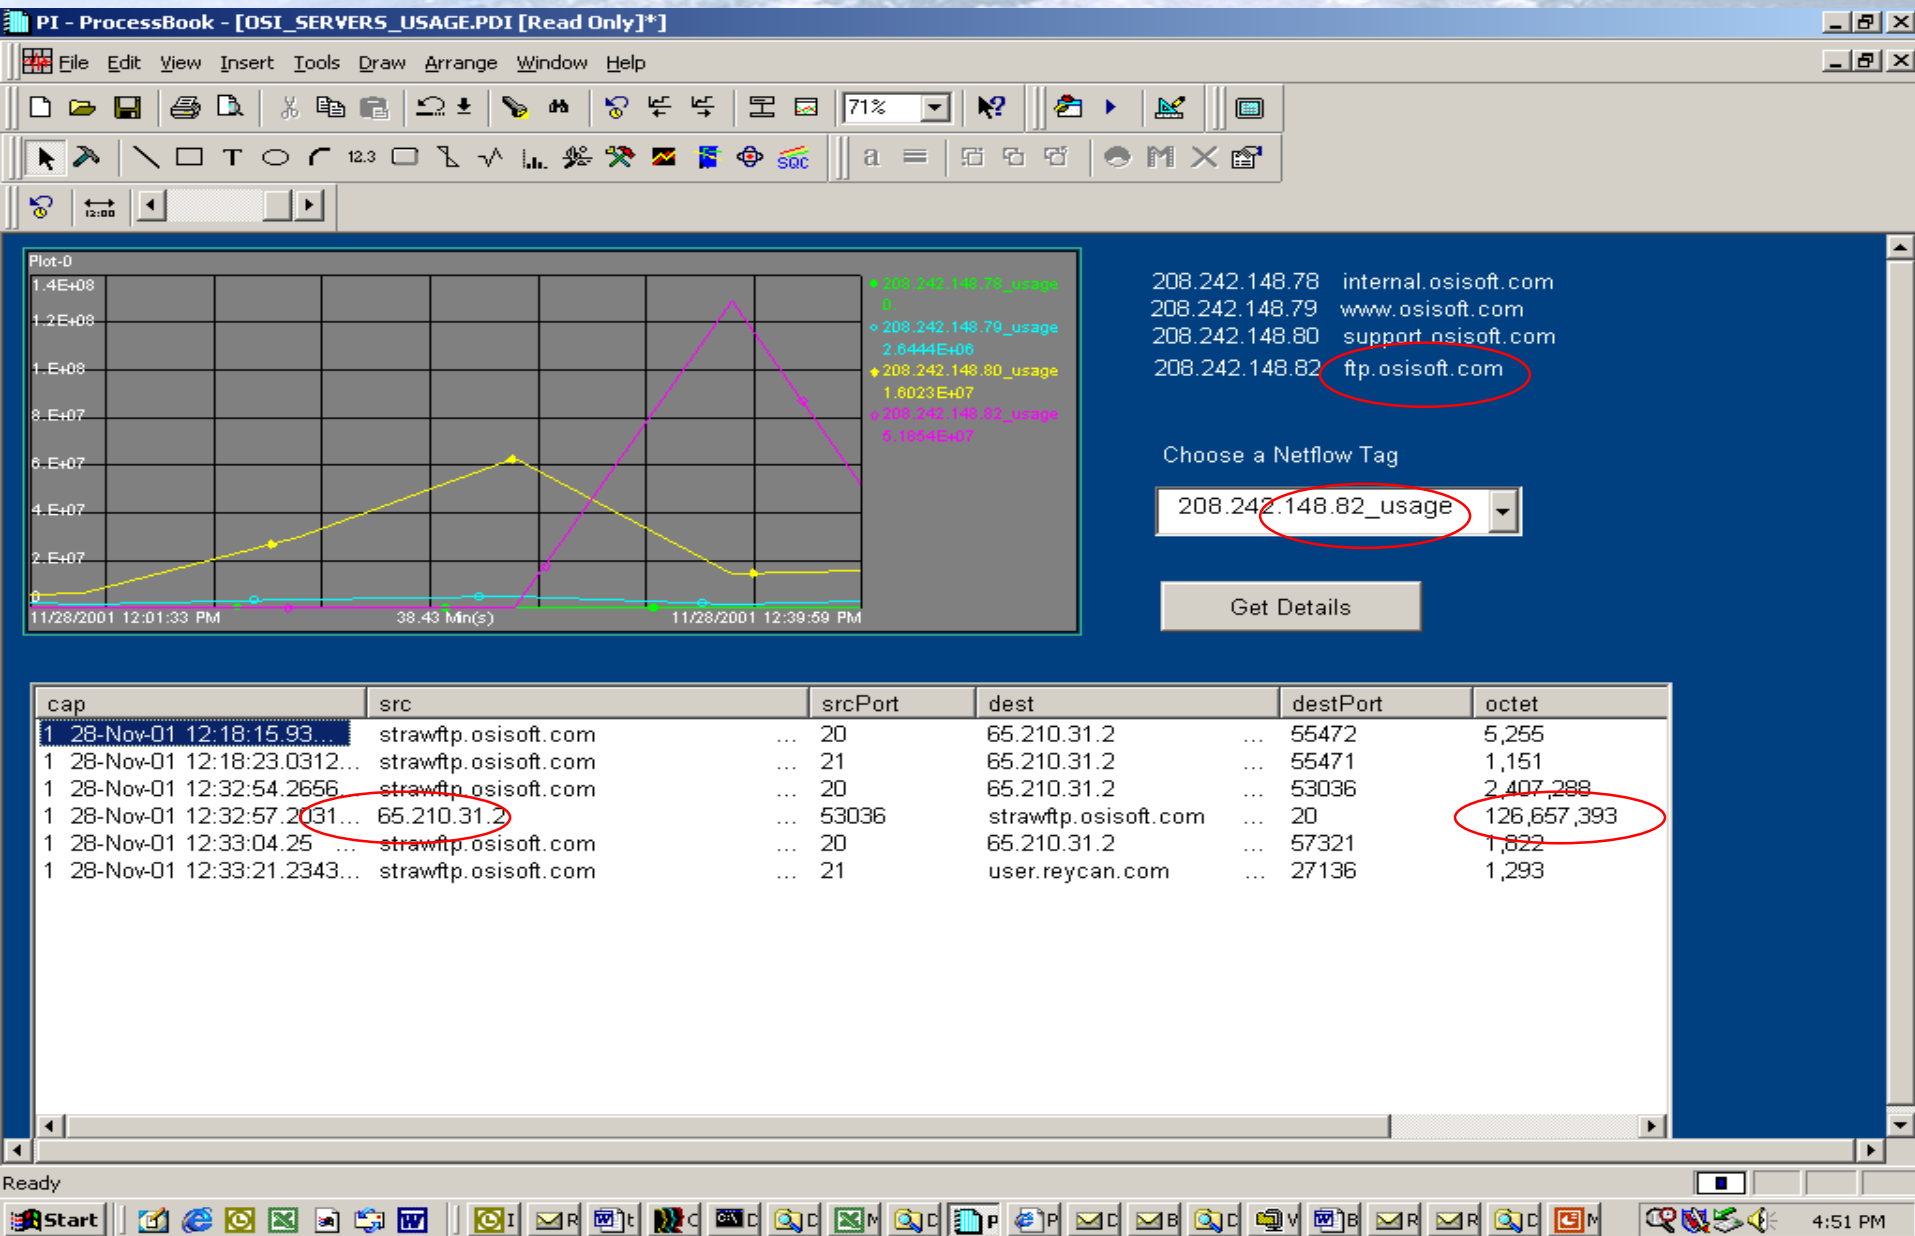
PI - ProcessBook - [OSI_SERVERS_USAGE.PDI [Read Only]*]

File Edit View Insert Tools Draw Arrange Window Help

71%

12.3 SQC a

12:00

Plot-0
1.4E+08
1.2E+08
1.E+08
8.E+07
6.E+07
4.E+07
2.E+07
0
11/28/2001 12:01:33 PM 38.43 Min(s) 11/28/2001 12:39:59 PM

208.242.148.78_usage
0
208.242.148.79_usage
2.6444E+06
208.242.148.80_usage
1.6023E+07
208.242.148.82_usage
5.1864E+07

208.242.148.78 internal.osisoft.com
208.242.148.79 www.osisoft.com
208.242.148.80 support.osisoft.com
208.242.148.82 ftp.osisoft.com

Choose a Netflow Tag

208.242.148.82_usage

Get Details

| cap | src | | srcPort | dest | | destPort | octet |
|---|---|---|---|---|---|---|---|
| 1 28-Nov-01 12:18:15.93... | strawftp.osisoft.com | ... | 20 | 65.210.31.2 | ... | 55472 | 5,255 |
| 1 28-Nov-01 12:18:23.0312... | strawftp.osisoft.com | ... | 21 | 65.210.31.2 | ... | 55471 | 1,151 |
| 1 28-Nov-01 12:32:54.2656... | strawftp.osisoft.com | ... | 20 | 65.210.31.2 | ... | 53036 | 2,407,288 |
| 1 28-Nov-01 12:32:57.2031... | 65.210.31.2 | ... | 53036 | strawftp.osisoft.com | ... | 20 | 126,657,393 |
| 1 28-Nov-01 12:33:04.25 ... | strawftp.osisoft.com | ... | 20 | 65.210.31.2 | ... | 57321 | 1,822 |
| 1 28-Nov-01 12:33:21.2343... | strawftp.osisoft.com | ... | 21 | user.reycan.com | ... | 27136 | 1,293 |

Ready

Start I R t C D D M D P P D B D V B R R D M 4:51 PM